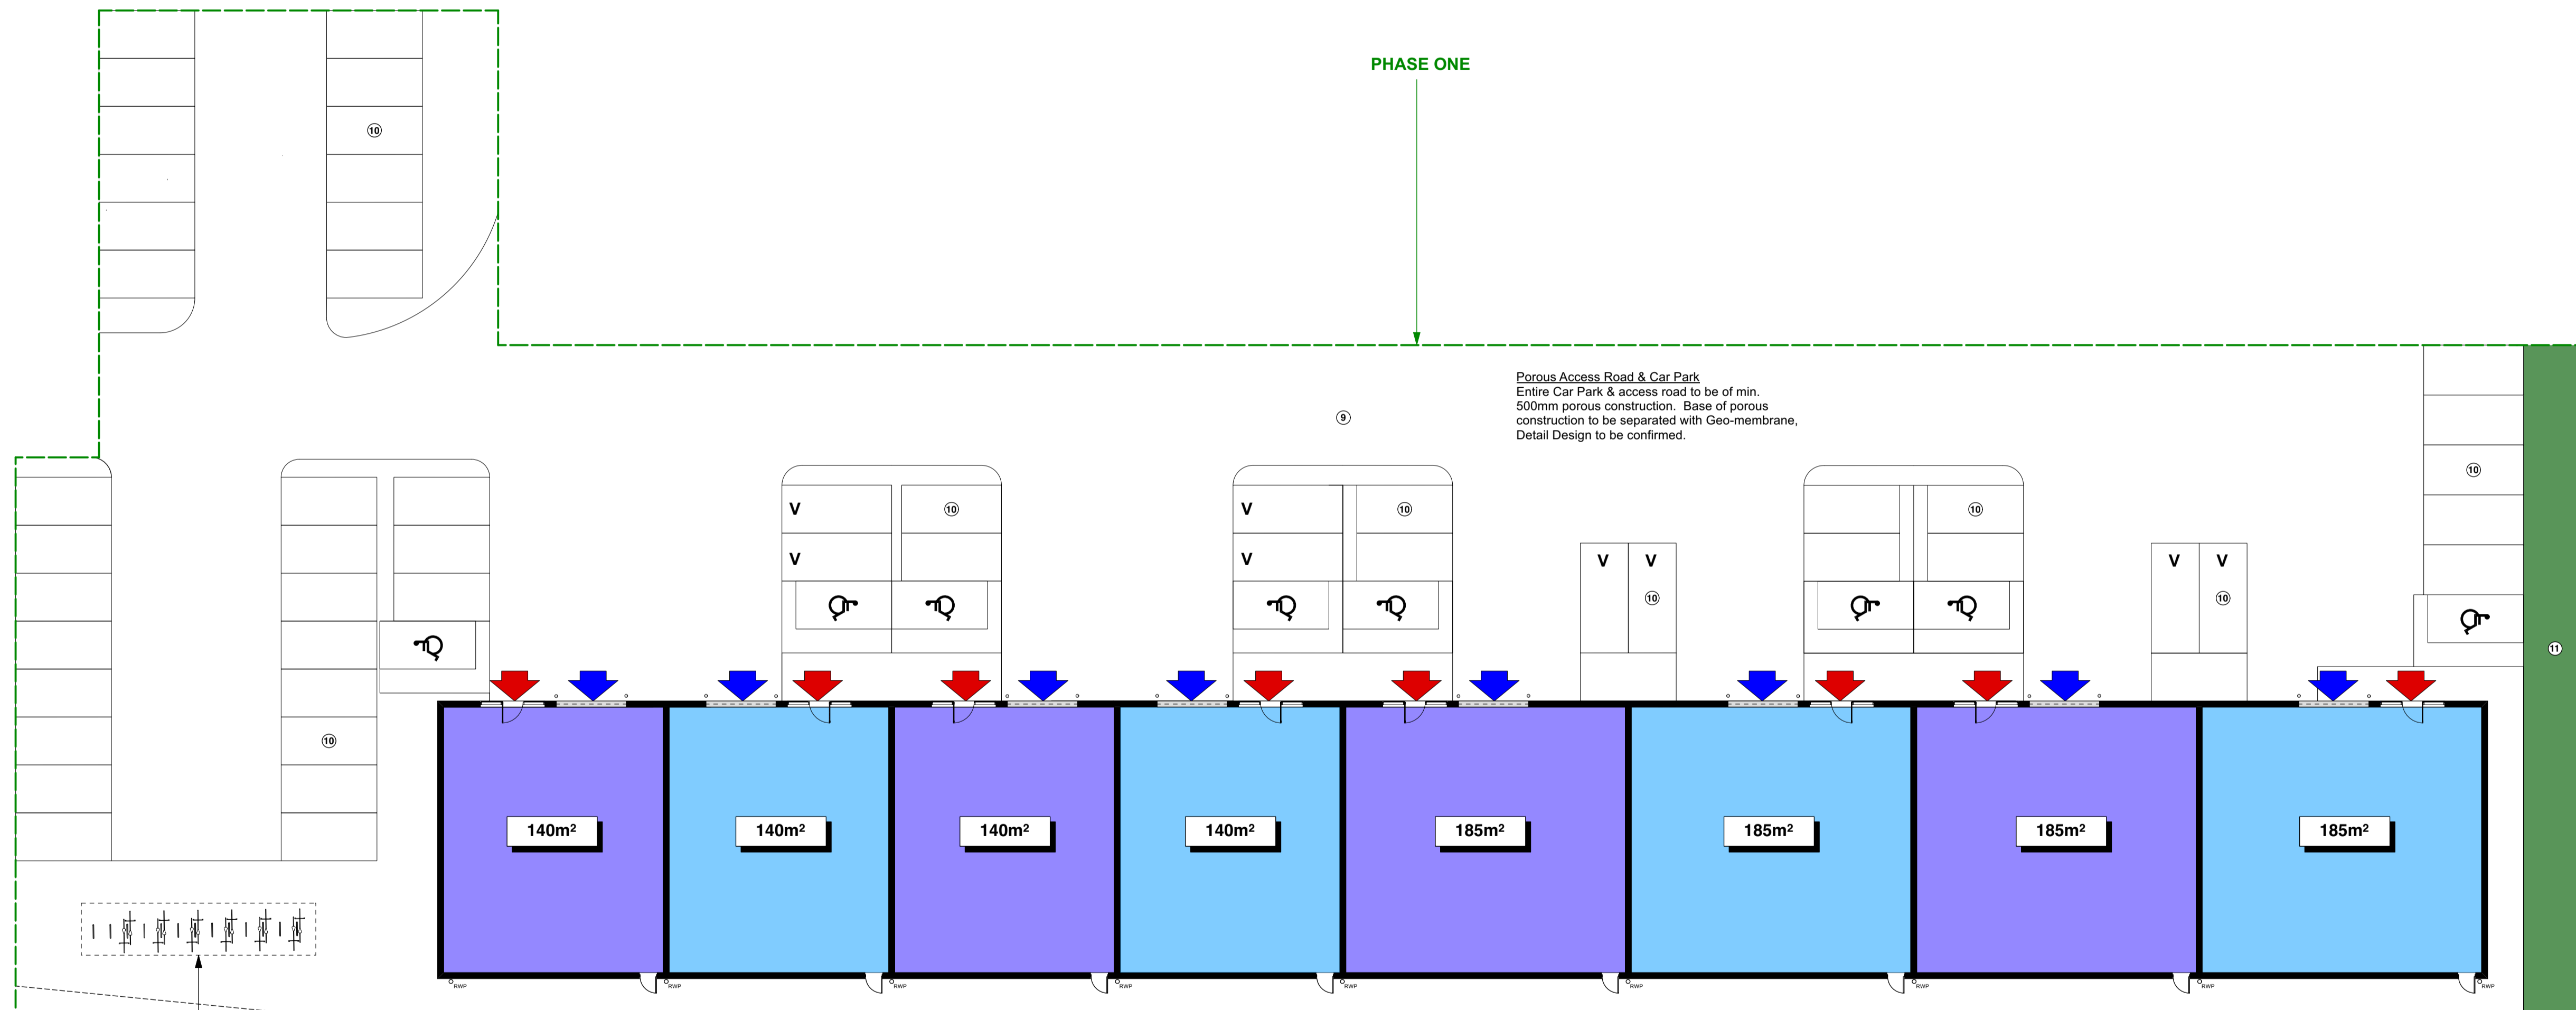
PHASE ONE

10

Porous Access Road & Car Park
Entire Car Park & access road to be of min. 500mm porous construction. Base of porous construction to be separated with Geo-membrane, Detail Design to be confirmed.

9

10

V 10
V

V 10
V

V V
10

10

V V
10

10

11

10

140m²

140m²

140m²

140m²

185m²

185m²

185m²

185m²

RWP RWP RWP RWP RWP RWP RWP RWP RWP